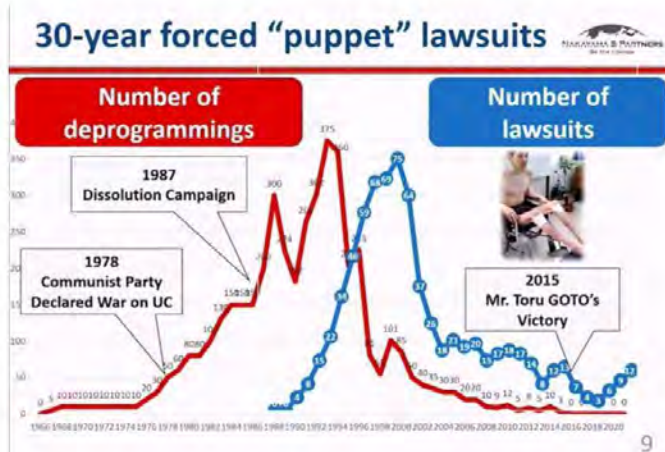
30-year forced "puppet" lawsuits

NAKAYAMA & PARTNERS

Number of deprogrammings

Number of lawsuits

1987
Dissolution Campaign

1978
Communist Party Declared War on UC

2015
Mr. Toru GOTO's Victory

400
350
300
250
200
150
100
50
0

0 5 10 10 10 10 10 10 10 10 30 50 60 80 80 100 130 150 150 150 200 300 200 260 300 375 360 200 80 101 85 50 40 35 30 30 20 20 10 9 12 5 8 5 20 0 0 0

4 8 15 22 38 59 68 69 75 64 37 26 18 21 19 20 15 18 17 17 14 8 12 13 7 4 3 6 9 12

1966 1968 1970 1972 1974 1976 1978 1980 1982 1984 1986 1988 1990 1992 1994 1996 1998 2000 2002 2004 2006 2008 2010 2012 2014 2016 2018 2020

9